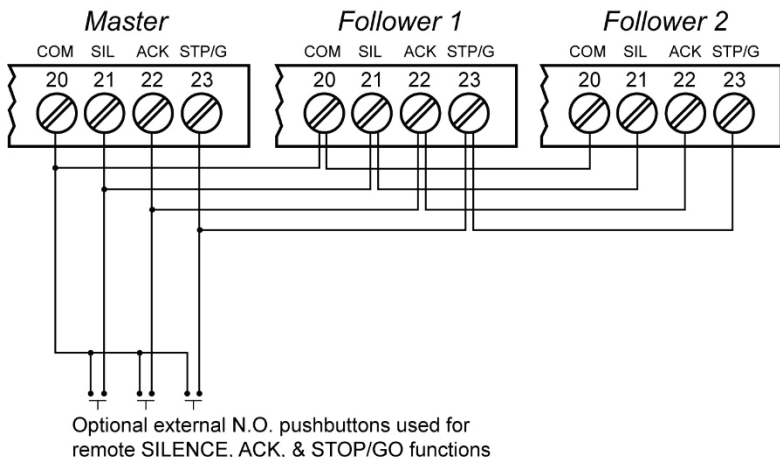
Master

COM SIL ACK STP/G

20 21 22 23

Follower 1

COM SIL ACK STP/G

20 21 22 23

Follower 2

COM SIL ACK STP/G

20 21 22 23

Optional external N.O. pushbuttons used for remote SILENCE. ACK. & STOP/GO functions